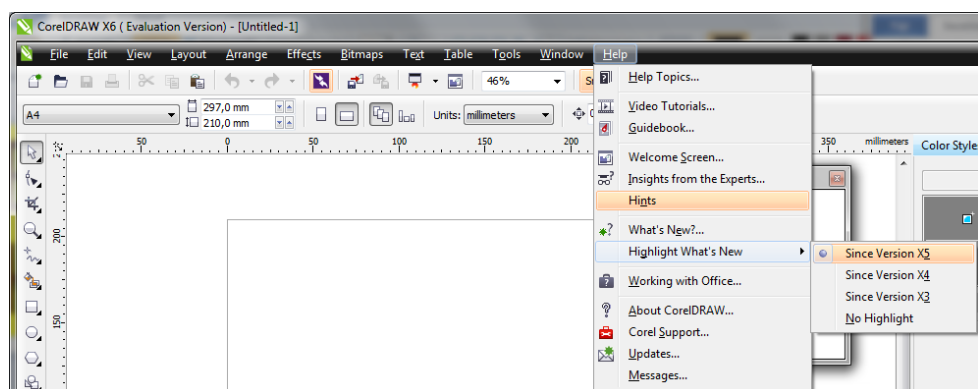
CorelDRAW X6 ( Evaluation Version) - [Untitled-1]

File Edit View Layout Arrange Effects Bitmaps Text Table Tools Window Help

46%

A4

297,0 mm
210,0 mm

Units: millimeters

50 0 50 100 150 200 350 millimeters

200
150

Color Style

Help Topics...
Video Tutorials...
Guidebook...
Welcome Screen...
Insights from the Experts...
Hints
What's New?...
Highlight What's New
Working with Office...
About CorelDRAW...
Corel Support...
Updates...
Messages...

Since Version X5
Since Version X4
Since Version X3
No Highlight